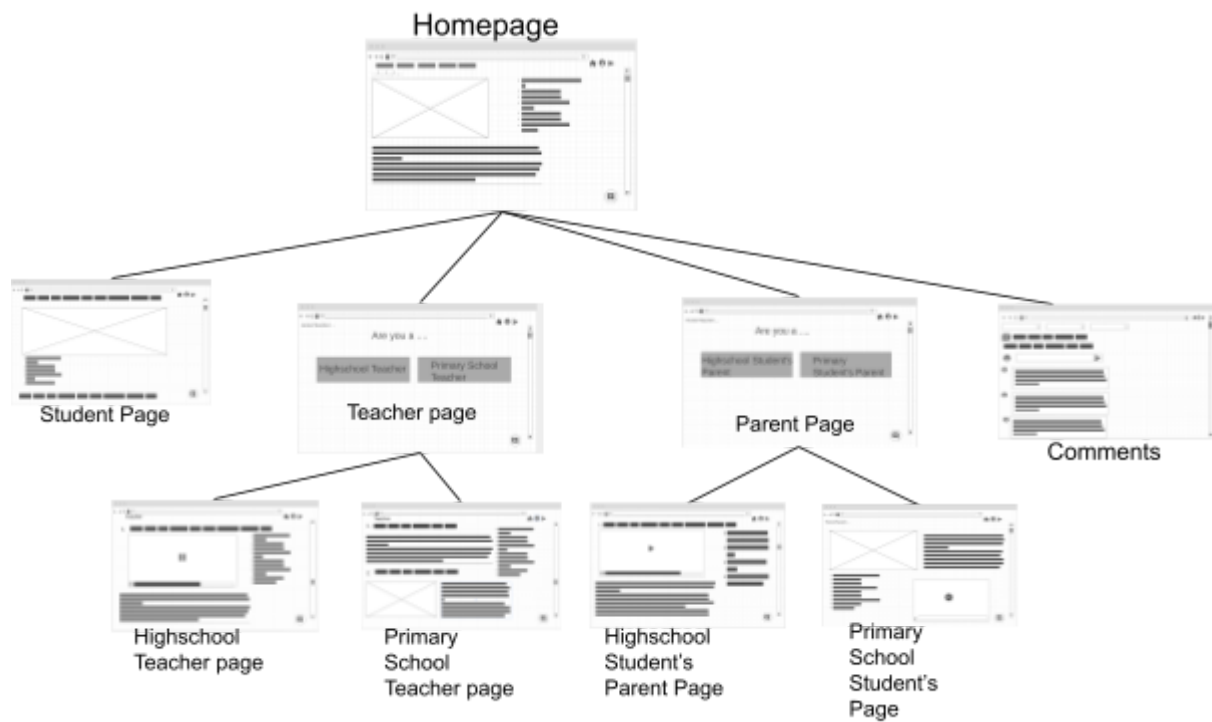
Homepage

Student Page

Are you a ...

Highschool Teacher

Primary School Teacher

Teacher page

Are you a ...

Highschool Student's Parent

Primary Student's Parent

Parent Page

Comments

Highschool Teacher page

Primary School Teacher page

Highschool Student's Parent Page

Primary School Student's Page